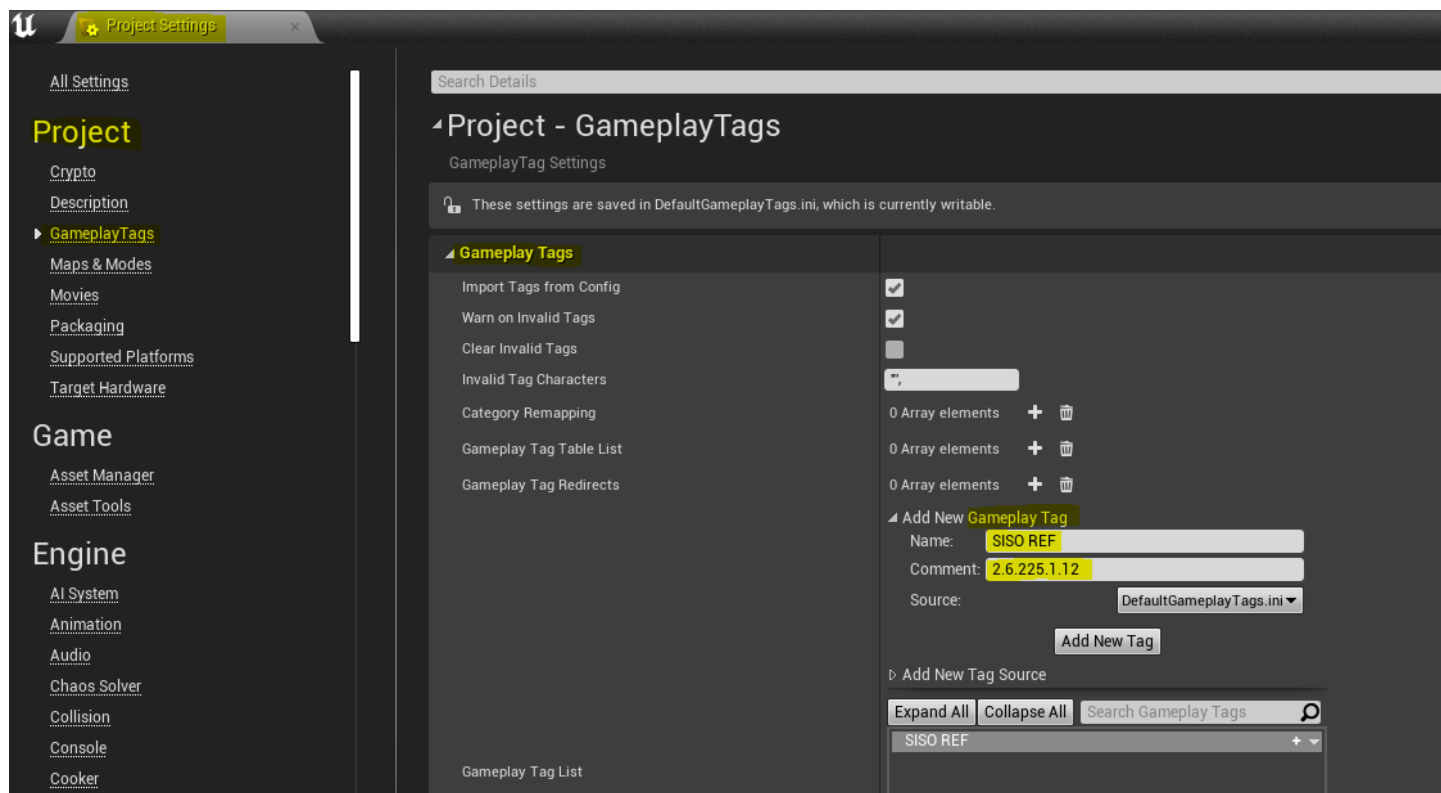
Project Settings

All Settings

Project

Crypto

Description

GameplayTags

Maps & Modes

Movies

Packaging

Supported Platforms

Target Hardware

Game

Asset Manager

Asset Tools

Engine

AI System

Animation

Audio

Chaos Solver

Collision

Console

Cooker

Search Details

Project - GameplayTags

GameplayTag Settings

These settings are saved in DefaultGameplayTags.ini, which is currently writable.

Gameplay Tags

Import Tags from Config

Warn on Invalid Tags

Clear Invalid Tags

Invalid Tag Characters "',

Category Remapping 0 Array elements

Gameplay Tag Table List 0 Array elements

Gameplay Tag Redirects 0 Array elements

Add New Gameplay Tag

Name: SISO REF

Comment: 2.6.225.1.12

Source: DefaultGameplayTags.ini

Add New Tag

Add New Tag Source

Expand All Collapse All Search Gameplay Tags

SISO REF

Gameplay Tag List